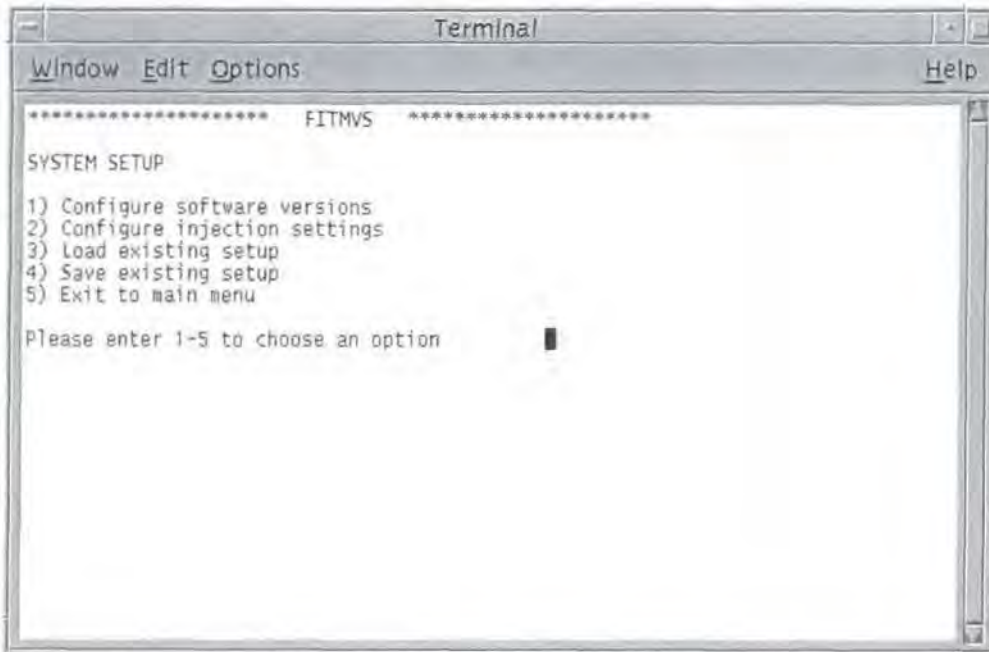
Terminal

Window Edit Options Help

********************** FITMVS **********************

SYSTEM SETUP

1) Configure software versions
2) Configure injection settings
3) Load existing setup
4) Save existing setup
5) Exit to main menu

Please enter 1-5 to choose an option